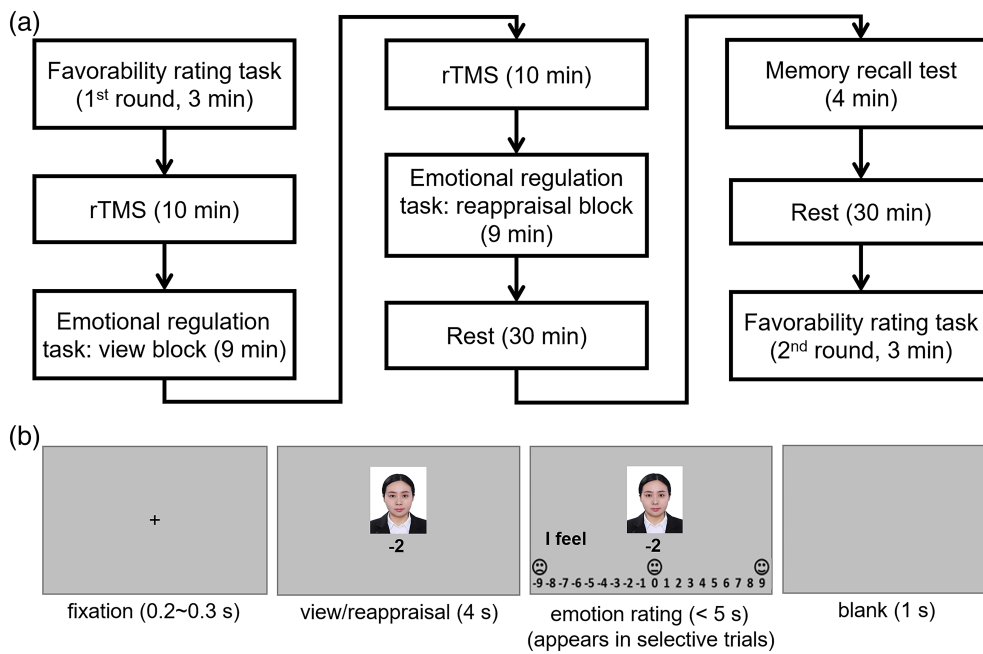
(a)

Favorability rating task (1$^{st}$ round, 3 min)

rTMS (10 min)

Emotional regulation task: view block (9 min)

rTMS (10 min)

Emotional regulation task: reappraisal block (9 min)

Rest (30 min)

Memory recall test (4 min)

Rest (30 min)

Favorability rating task (2$^{nd}$ round, 3 min)

(b)

+

fixation (0.2~0.3 s)

-2

view/reappraisal (4 s)

I feel

-2

-9 -8 -7 -6 -5 -4 -3 -2 -1 0 1 2 3 4 5 6 7 8 9

emotion rating (< 5 s) (appears in selective trials)

blank (1 s)